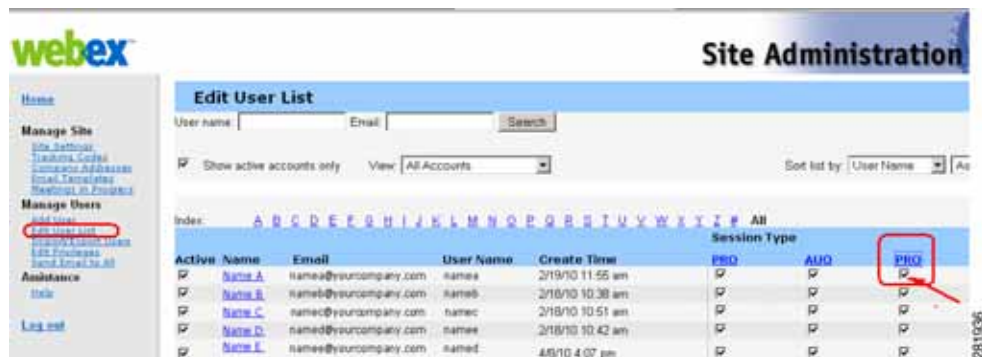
webex

Site Administration

Home

Manage Site
Site Settings
Tracking Codes
Company Addresses
Email Templates
Meetings in Progress

Manage Users
Add User
Edit User List
Import/Export Users
Edit Privileges
Send Email to All

Assistance
Help

Log out

Edit User List

User name: Email: Search

Show active accounts only View: All Accounts

Sort list by: User Name As

Index: A B C D E F G H I J K L M N O P Q R S T U V W X Y Z # All

| Active | Name | Email | User Name | Create Time | PRO | AUO | PRO |
|---|---|---|---|---|---|---|---|
| | | | | | Session Type | | |
| ☑ | Name A | namea@yourcompany.com | namea | 2/19/10 11:55 am | ☑ | ☑ | ☑ |
| ☑ | Name B | nameb@yourcompany.com | nameb | 2/18/10 10:38 am | ☑ | ☑ | ☑ |
| ☑ | Name C | namec@yourcompany.com | namec | 2/18/10 10:51 am | ☑ | ☑ | ☑ |
| ☑ | Name D | named@yourcompany.com | namee | 2/18/10 10:42 am | ☑ | ☑ | ☑ |
| ☑ | Name E | namee@yourcompany.com | named | 4/8/10 4:07 pm | ☑ | ☑ | ☑ |

281936